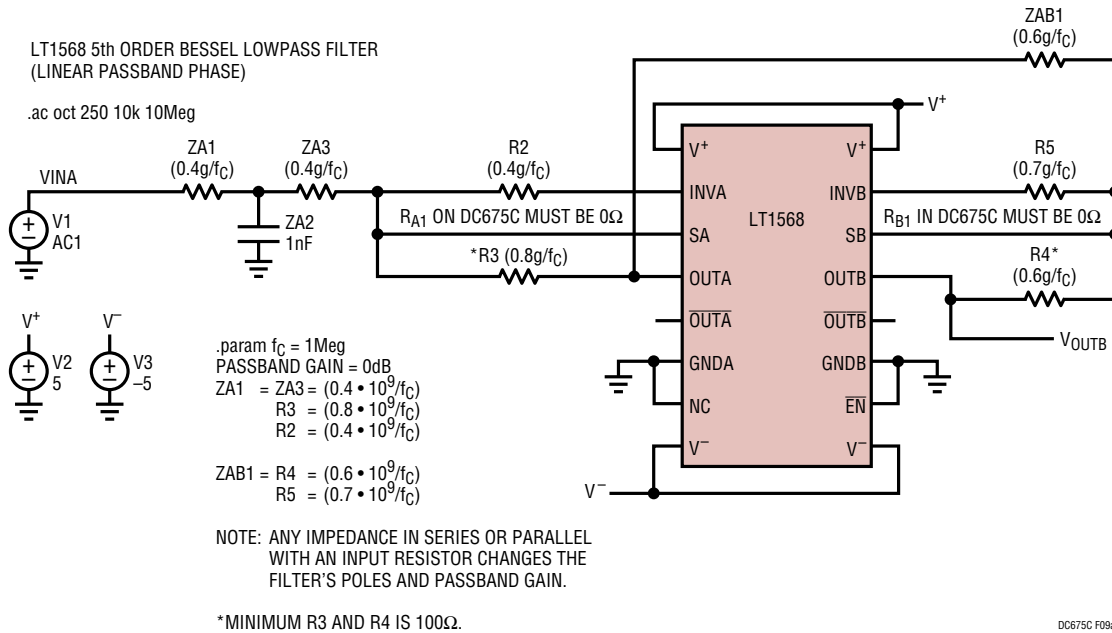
LT1568 5th ORDER BESSEL LOWPASS FILTER
(LINEAR PASSBAND PHASE)

.ac oct 250 10k 10Meg

VINA

V1
AC1

ZA1
(0.4g/$f_C$)

ZA3
(0.4g/$f_C$)

ZA2
1nF

R2
(0.4g/$f_C$)

$R_{A1}$ ON DC675C MUST BE 0Ω

*R3 (0.8g/$f_C$)

$V^+$

V2
5

$V^-$

V3
–5

.param $f_C$ = 1Meg
PASSBAND GAIN = 0dB
ZA1 = ZA3 = $(0.4 \cdot 10^9/f_C)$
R3 = $(0.8 \cdot 10^9/f_C)$
R2 = $(0.4 \cdot 10^9/f_C)$

ZAB1 = R4 = $(0.6 \cdot 10^9/f_C)$
R5 = $(0.7 \cdot 10^9/f_C)$

NOTE: ANY IMPEDANCE IN SERIES OR PARALLEL WITH AN INPUT RESISTOR CHANGES THE FILTER'S POLES AND PASSBAND GAIN.

*MINIMUM R3 AND R4 IS 100Ω.

$V^+$

$V^+$ $V^+$
INVA INVB
SA LT1568 SB
OUTA OUTB
$\overline{OUTA}$ $\overline{OUTB}$
GNDA GNDB
NC $\overline{EN}$
$V^-$ $V^-$

$V^-$

ZAB1
(0.6g/$f_C$)

R5
(0.7g/$f_C$)

$R_{B1}$ IN DC675C MUST BE 0Ω

R4*
(0.6g/$f_C$)

$V_{OUTB}$

DC675C F09